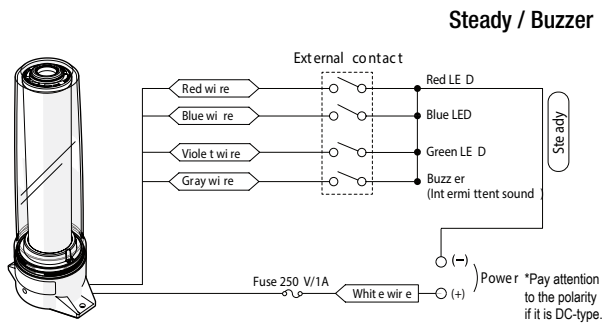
Steady / Buzzer

External contact

Red wire

Blue wire

Violet wire

Gray wire

Red LED

Blue LED

Green LED

Buzzer
(Intermittent sound)

Steady

Fuse 250 V/1A

White wire

(−)

(+)

Power *Pay attention to the polarity if it is DC-type.